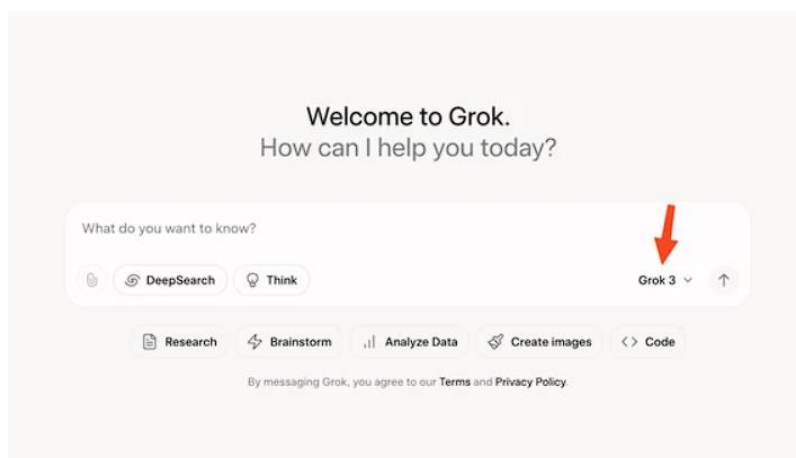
Welcome to Grok.
How can I help you today?

What do you want to know?

DeepSearch Think Grok 3

Research Brainstorm Analyze Data Create images Code

By messaging Grok, you agree to our Terms and Privacy Policy.